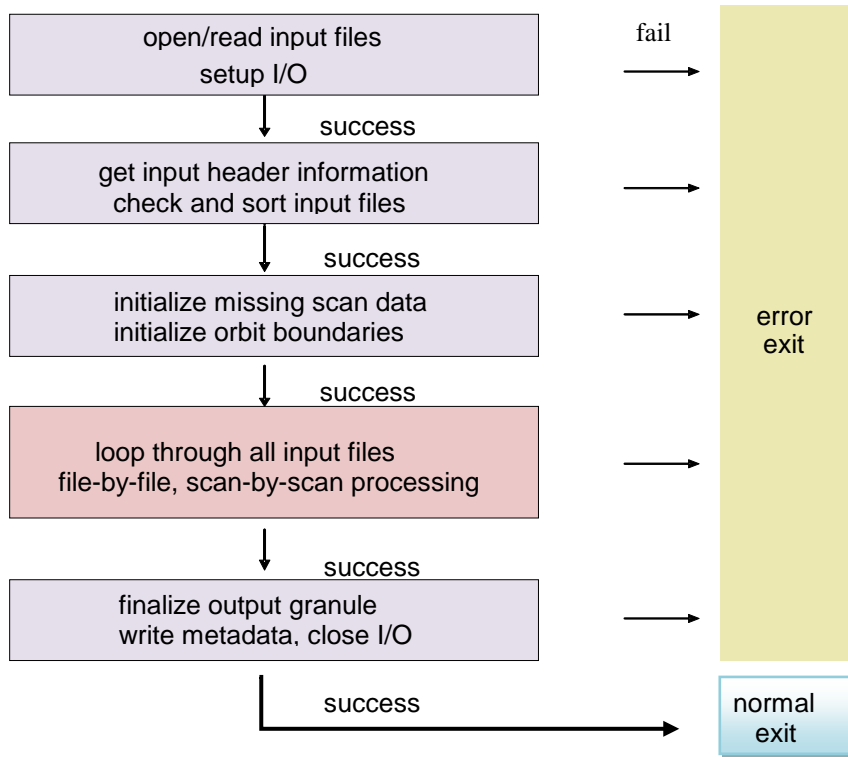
open/read input files
setup I/O

fail

success

get input header information
check and sort input files

success

initialize missing scan data
initialize orbit boundaries

error
exit

success

loop through all input files
file-by-file, scan-by-scan processing

success

finalize output granule
write metadata, close I/O

success

normal
exit